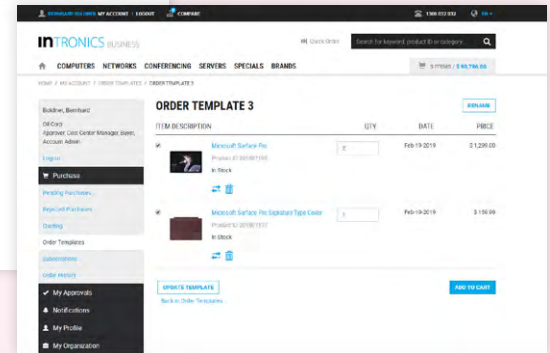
BERNHARD BOLDINE MY ACCOUNT / LOGOUT COMPARE 1 800 022 033 EN

INTRONICS BUSINESS

Quick Order Search for keyword, product ID or category...

COMPUTERS NETWORKS CONFERENCING SERVERS SPECIALS BRANDS

9 ITEMS / $ 93,796.00

HOME / MY ACCOUNT / ORDER TEMPLATES / ORDER TEMPLATE 3

Boldine, Bernhard

Oil Corp
Approver, Cost Center Manager, Buyer, Account Admin

Logout

Purchase

Pending Purchases

Rejected Purchases

Quoting

Order Templates

Subscriptions

Order History

My Approvals

Notifications

My Profile

My Organization

ORDER TEMPLATE 3

RENAME

| ITEM DESCRIPTION | QTY | DATE | PRICE |
|---|---|---|---|
| Microsoft Surface Pro<br>Product ID 201807155<br>In Stock | 2 | Feb-19-2019 | $ 1,299.00 |
| Microsoft Surface Pro Signature Type Cover<br>Product ID 201807157<br>In Stock | 1 | Feb-19-2019 | $ 159.99 |

UPDATE TEMPLATE

ADD TO CART

Back to Order Templates